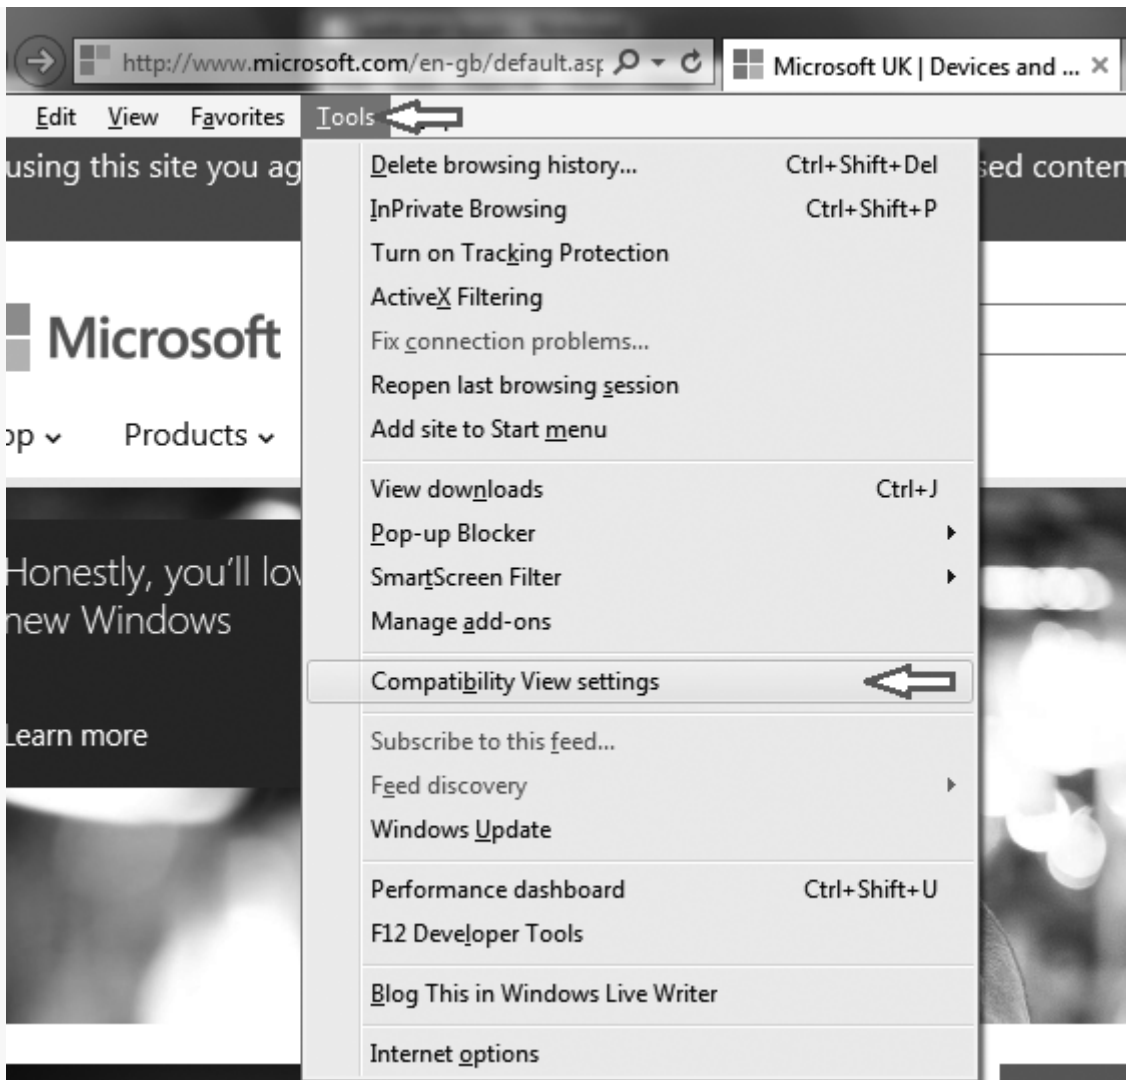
http://www.microsoft.com/en-gb/default.asp

Microsoft UK | Devices and ... ×

Edit View Favorites Tools

using this site you ag

sed conten

Microsoft

op

Products

Honestly, you'll lov
new Windows

Learn more

Delete browsing history... Ctrl+Shift+Del
InPrivate Browsing Ctrl+Shift+P
Turn on Tracking Protection
ActiveX Filtering
Fix connection problems...
Reopen last browsing session
Add site to Start menu

View downloads Ctrl+J
Pop-up Blocker
SmartScreen Filter
Manage add-ons

Compatibility View settings

Subscribe to this feed...
Feed discovery
Windows Update

Performance dashboard Ctrl+Shift+U
F12 Developer Tools

Blog This in Windows Live Writer

Internet options